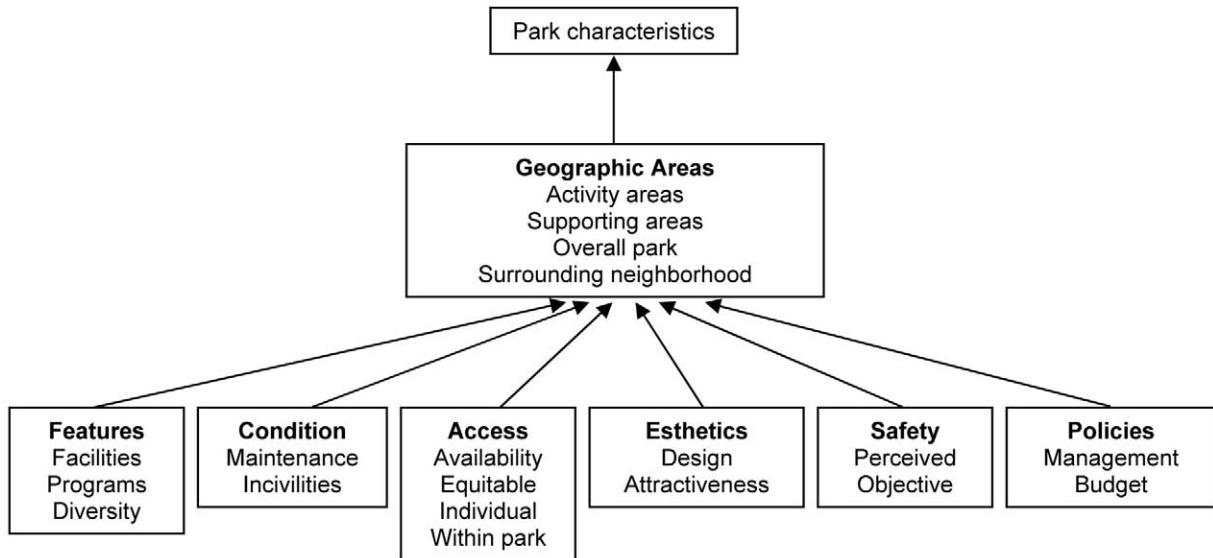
Park characteristics

**Geographic Areas**
Activity areas
Supporting areas
Overall park
Surrounding neighborhood

**Features**
Facilities
Programs
Diversity

**Condition**
Maintenance
Incivilities

**Access**
Availability
Equitable
Individual
Within park

**Esthetics**
Design
Attractiveness

**Safety**
Perceived
Objective

**Policies**
Management
Budget